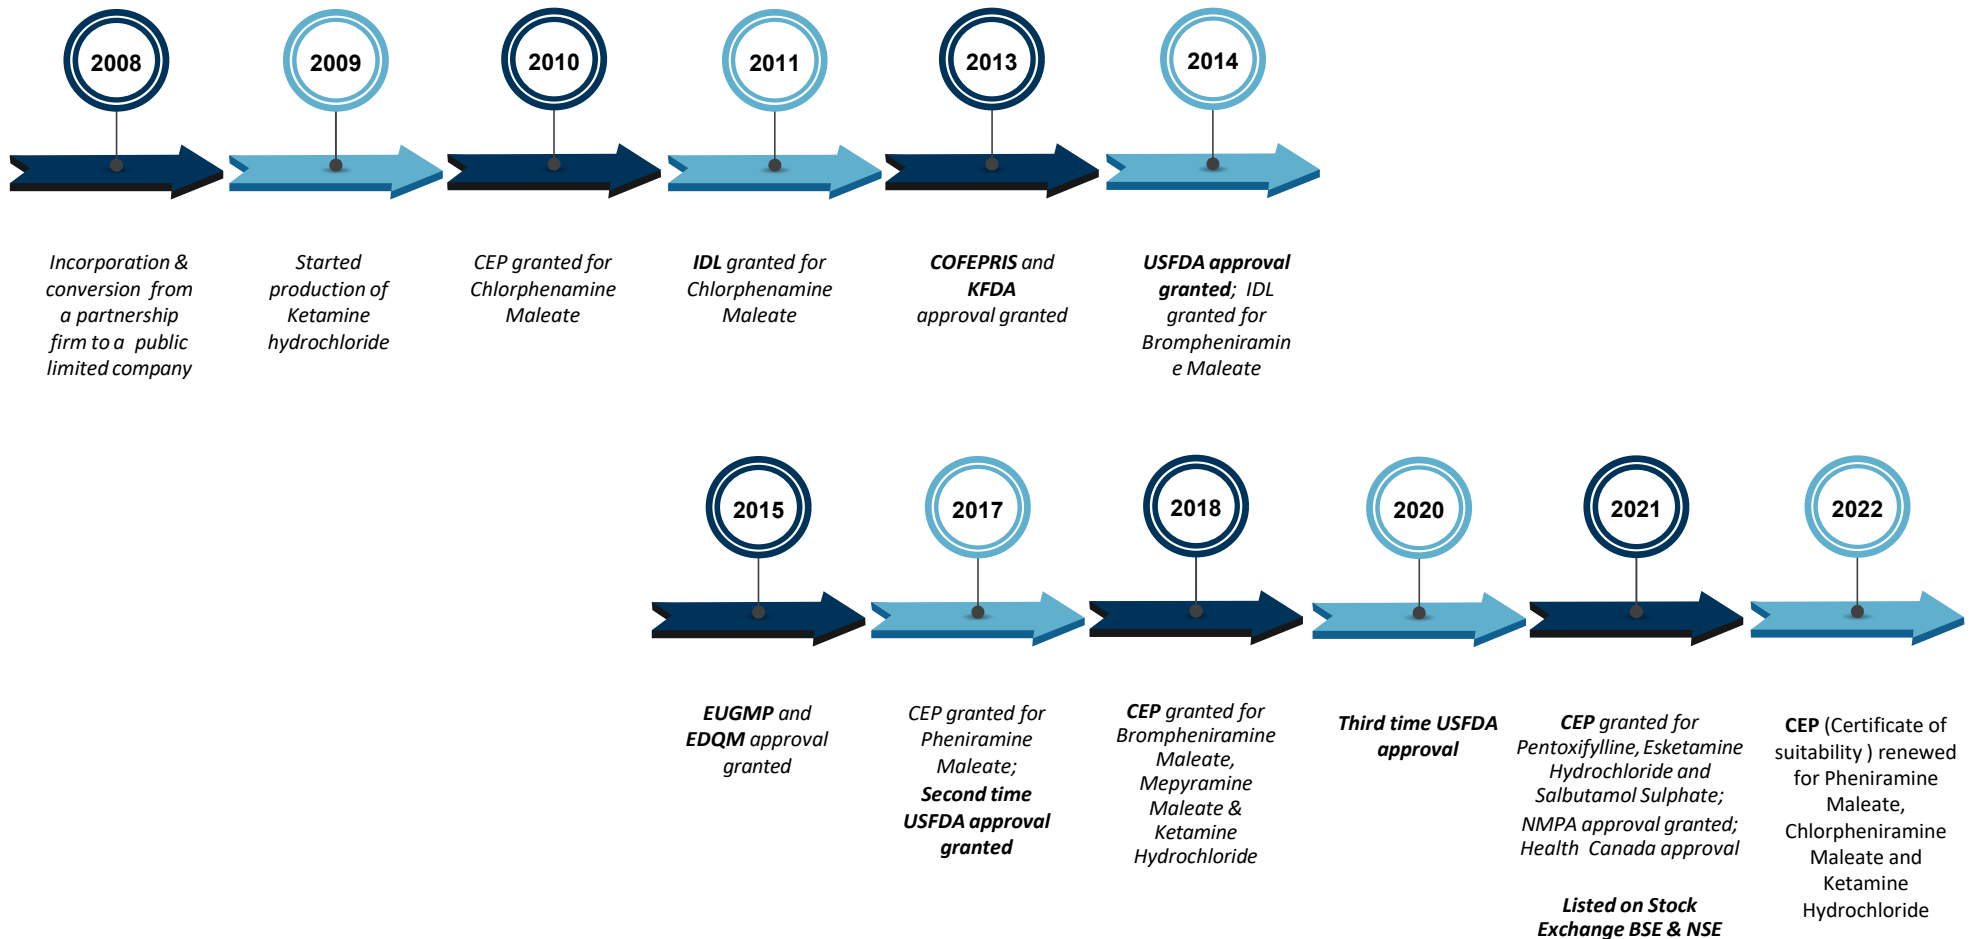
2008

Incorporation & conversion from a partnership firm to a public limited company

2009

Started production of Ketamine hydrochloride

2010

CEP granted for Chlorphenamine Maleate

2011

IDL granted for Chlorphenamine Maleate

2013

COFEPRIS and KFDA approval granted

2014

USFDA approval granted; IDL granted for Brompheniramin e Maleate

2015

EUGMP and EDQM approval granted

2017

CEP granted for Pheniramine Maleate; Second time USFDA approval granted

2018

CEP granted for Brompheniramine Maleate, Mepyramine Maleate & Ketamine Hydrochloride

2020

Third time USFDA approval

2021

CEP granted for Pentoxifylline, Esketamine Hydrochloride and Salbutamol Sulphate; NMPA approval granted; Health Canada approval

Listed on Stock Exchange BSE & NSE

2022

CEP (Certificate of suitability ) renewed for Pheniramine Maleate, Chlorphenirамine Maleate and Ketamine Hydrochloride